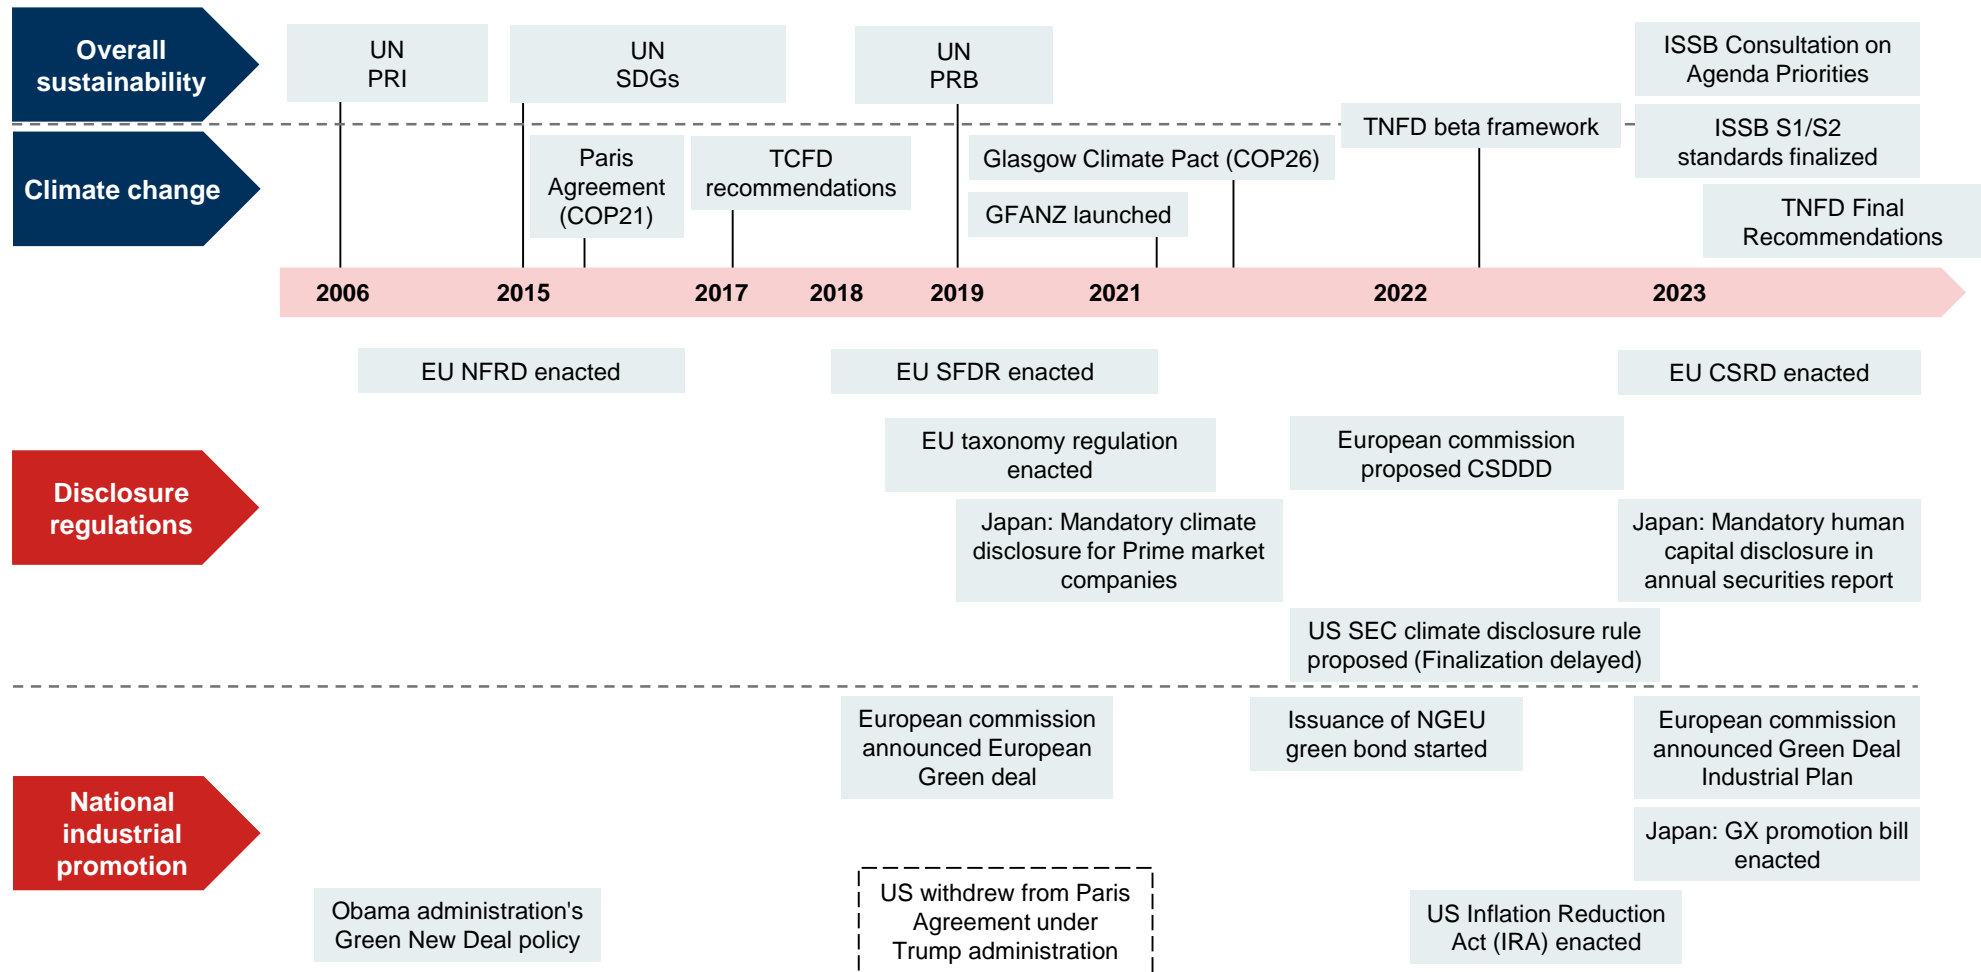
Overall sustainability

UN PRI

UN SDGs

UN PRB

ISSB Consultation on Agenda Priorities

Climate change

Paris Agreement (COP21)

TCFD recommendations

Glasgow Climate Pact (COP26)

GFANZ launched

TNFD beta framework

ISSB S1/S2 standards finalized

TNFD Final Recommendations

2006

2015

2017

2018

2019

2021

2022

2023

EU NFRD enacted

EU SFDR enacted

EU CSRD enacted

Disclosure regulations

EU taxonomy regulation enacted

European commission proposed CSDDD

Japan: Mandatory climate disclosure for Prime market companies

Japan: Mandatory human capital disclosure in annual securities report

US SEC climate disclosure rule proposed (Finalization delayed)

National industrial promotion

European commission announced European Green deal

Issuance of NGEU green bond started

European commission announced Green Deal Industrial Plan

Japan: GX promotion bill enacted

Obama administration's Green New Deal policy

US withdrew from Paris Agreement under Trump administration

US Inflation Reduction Act (IRA) enacted